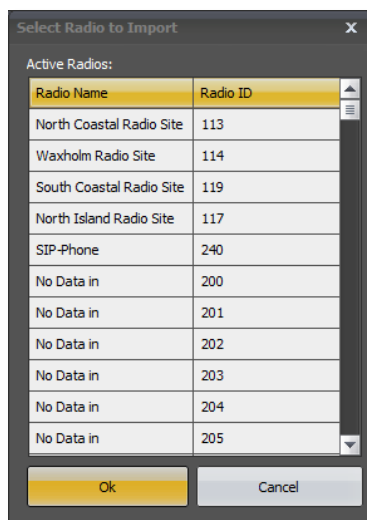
Select Radio to Import

Active Radios:

| Radio Name | Radio ID |
|---|---|
| North Coastal Radio Site | 113 |
| Waxholm Radio Site | 114 |
| South Coastal Radio Site | 119 |
| North Island Radio Site | 117 |
| SIP-Phone | 240 |
| No Data in | 200 |
| No Data in | 201 |
| No Data in | 202 |
| No Data in | 203 |
| No Data in | 204 |
| No Data in | 205 |

Ok

Cancel